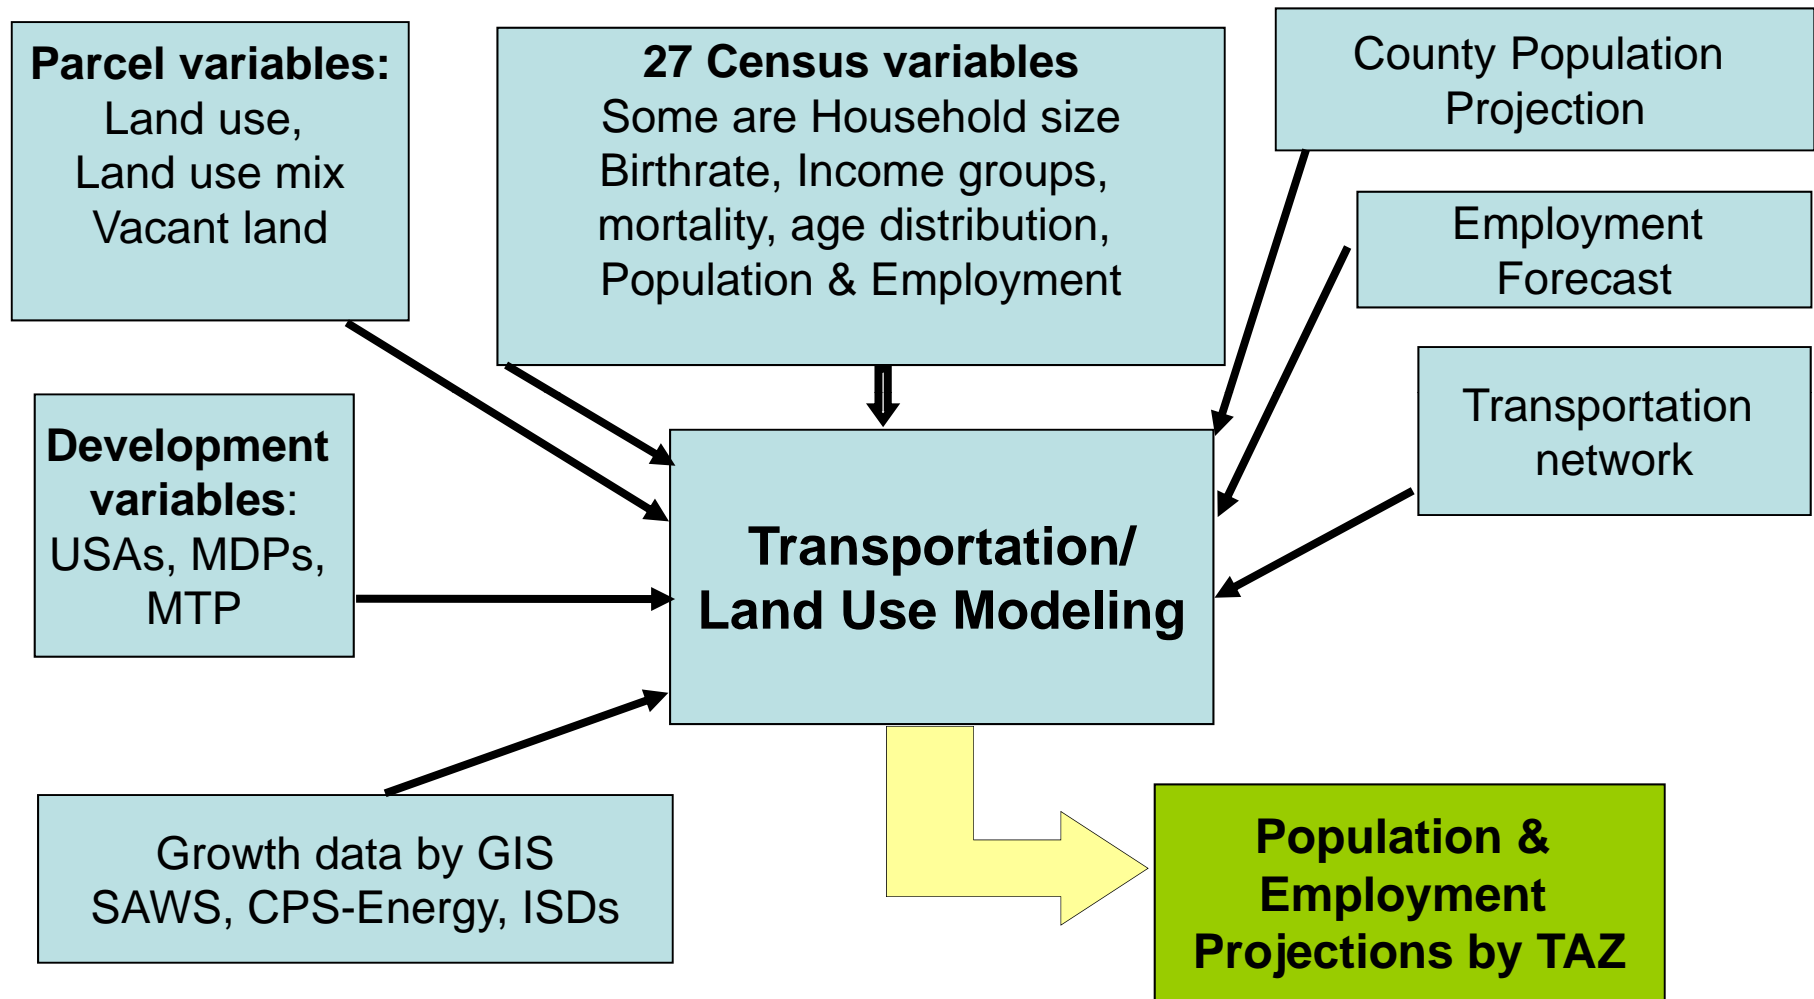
Parcel variables:
Land use,
Land use mix
Vacant land

27 Census variables
Some are Household size
Birthrate, Income groups,
mortality, age distribution,
Population & Employment

County Population
Projection

Employment
Forecast

Transportation
network

Development
variables:
USAs, MDPs,
MTP

Transportation/
Land Use Modeling

Growth data by GIS
SAWS, CPS-Energy, ISDs

Population &
Employment
Projections by TAZ